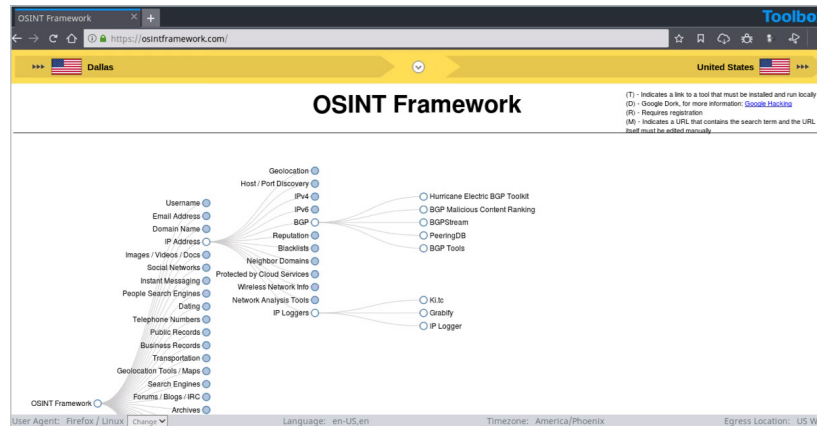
OSINT Framework
Toolbo
https://osintframework.com/
Dallas
United States

OSINT Framework

(T) - Indicates a link to a tool that must be installed and run locally
(D) - Google Dork, for more information: Google Hacking
(R) - Requires registration
(M) - Indicates a URL that contains the search term and the URL itself must be edited manually

Geolocation
Host / Port Discovery
IPv4
IPv6
BGP
Reputation
Blacklists
Neighbor Domains
Protected by Cloud Services
Wireless Network Info
Network Analysis Tools
IP Loggers

Hurricane Electric BGP Toolkit
BGP Malicious Content Ranking
BGPStream
PeeringDB
BGP Tools

Kl.tc
Grabify
IP Logger

Username
Email Address
Domain Name
IP Address
Images / Videos / Docs
Social Networks
Instant Messaging
People Search Engines
Dating
Telephone Numbers
Public Records
Business Records
Transportation
Geolocation Tools / Maps
Search Engines
Forums / Blogs / IRC
Archives

OSINT Framework

User Agent: Firefox / Linux Change
Language: en-US,en
Timezone: America/Phoenix
Egress Location: US W